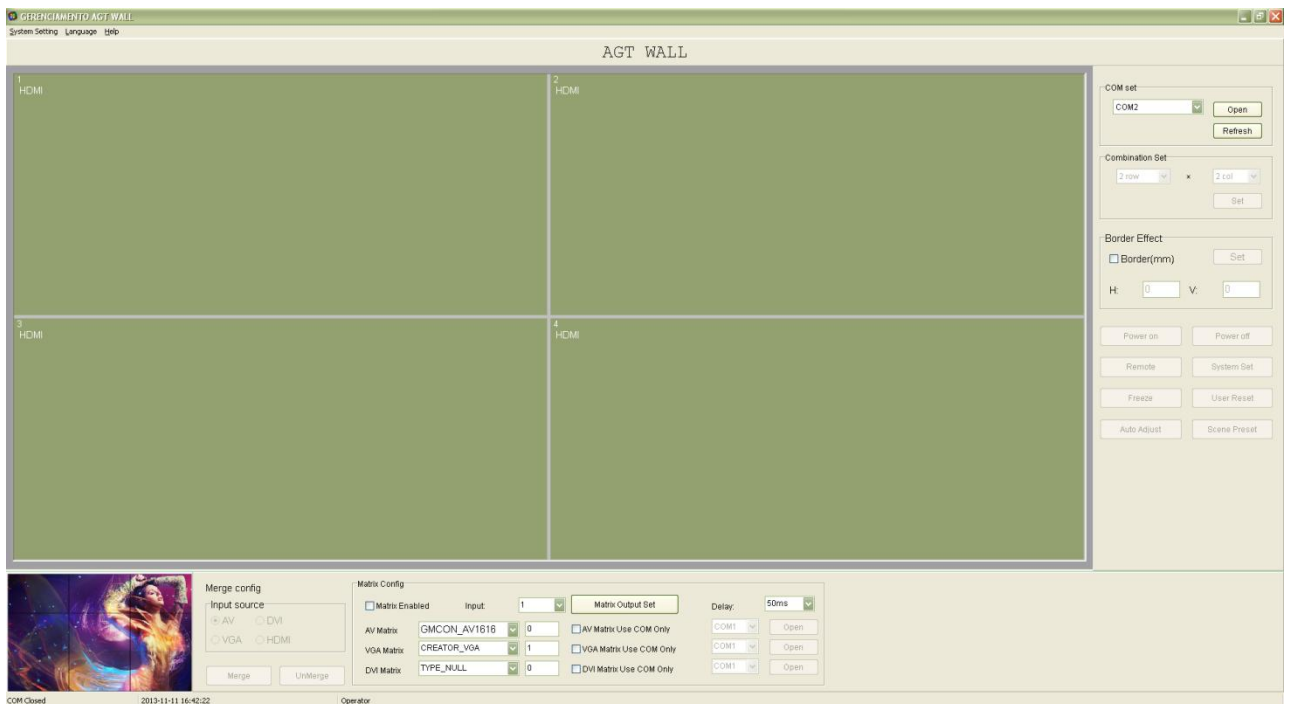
GERENCIAMENTO AGT WALL
System Setting Language Help

AGT WALL

1
HDMI

2
HDMI

3
HDMI

4
HDMI

COM set
COM2
Open
Refresh

Combination Set
2 row × 2 col
Set

Border Effect
Border(mm)
Set
H: 0 V: 0

Power on
Power off
Remote
System Set
Freeze
User Reset
Auto Adjust
Scene Preset

Merge config
Input source
AV DVI
VGA HDMI
Merge UnMerge

Matrix Config
Matrix Enabled Input: 1 Matrix Output Set Delay: 50ms
AV Matrix GMCON_AV1616 0 AV Matrix Use COM Only COM1 Open
VGA Matrix CREATOR_VGA 1 VGA Matrix Use COM Only COM1 Open
DVI Matrix TYPE_NULL 0 DVI Matrix Use COM Only COM1 Open

COM Closed 2013-11-11 16:42:22 Operator